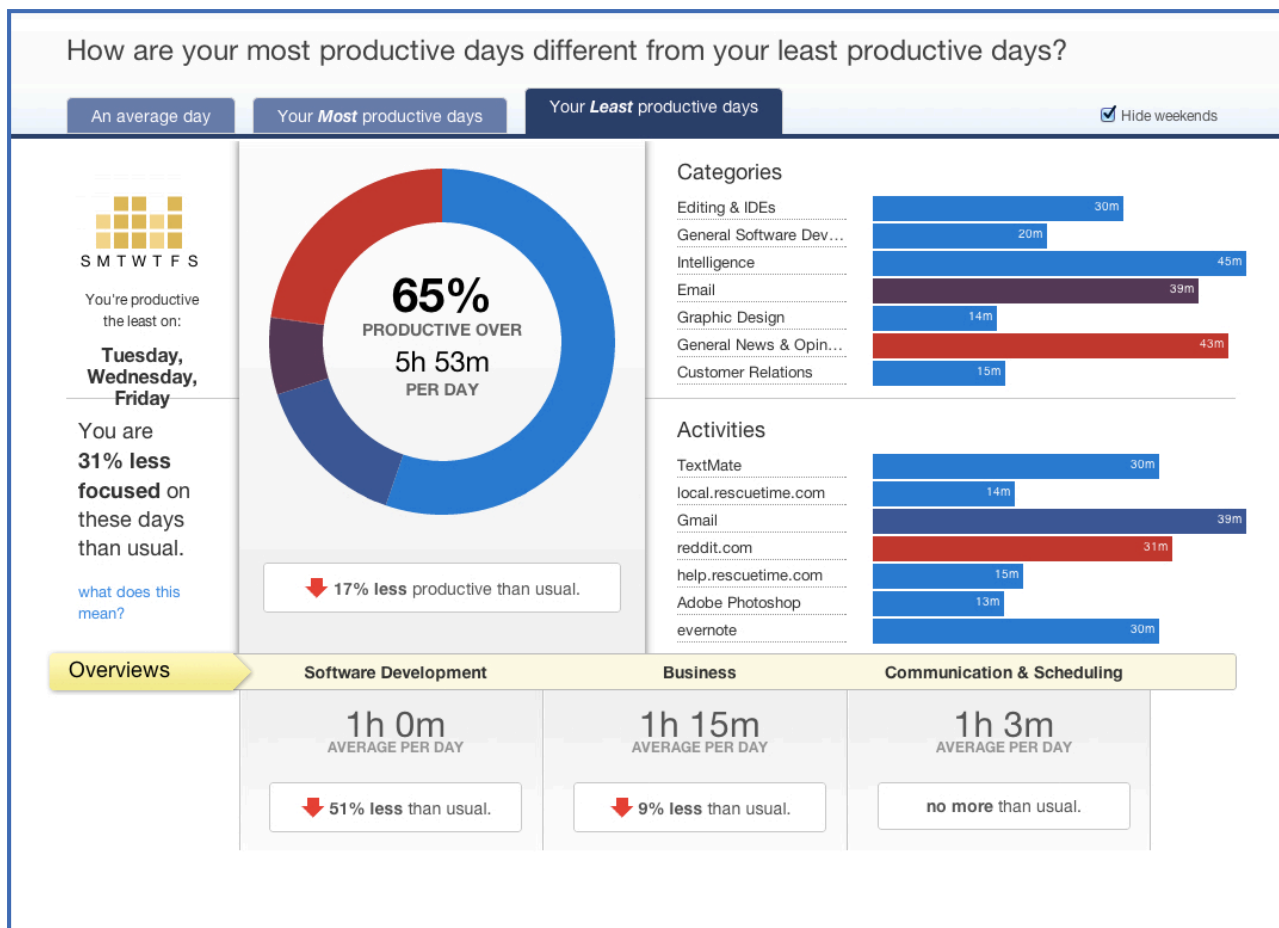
How are your most productive days different from your least productive days?

An average day

Your *Most* productive days

Your *Least* productive days

Hide weekends

S M T W T F S

You're productive the least on:

**Tuesday, Wednesday, Friday**

You are **31% less focused** on these days than usual.

what does this mean?

65%
PRODUCTIVE OVER
5h 53m
PER DAY

**17% less** productive than usual.

Categories

| | |
|---|---|
| Editing & IDEs | 30m |
| General Software Dev... | 20m |
| Intelligence | 45m |
| Email | 39m |
| Graphic Design | 14m |
| General News & Opin... | 43m |
| Customer Relations | 15m |

Activities

| | |
|---|---|
| TextMate | 30m |
| local.rescuetime.com | 14m |
| Gmail | 39m |
| reddit.com | 31m |
| help.rescuetime.com | 15m |
| Adobe Photoshop | 13m |
| evernote | 30m |

Overviews

**Software Development**
1h 0m
AVERAGE PER DAY
**51% less** than usual.

**Business**
1h 15m
AVERAGE PER DAY
**9% less** than usual.

**Communication & Scheduling**
1h 3m
AVERAGE PER DAY
**no more** than usual.